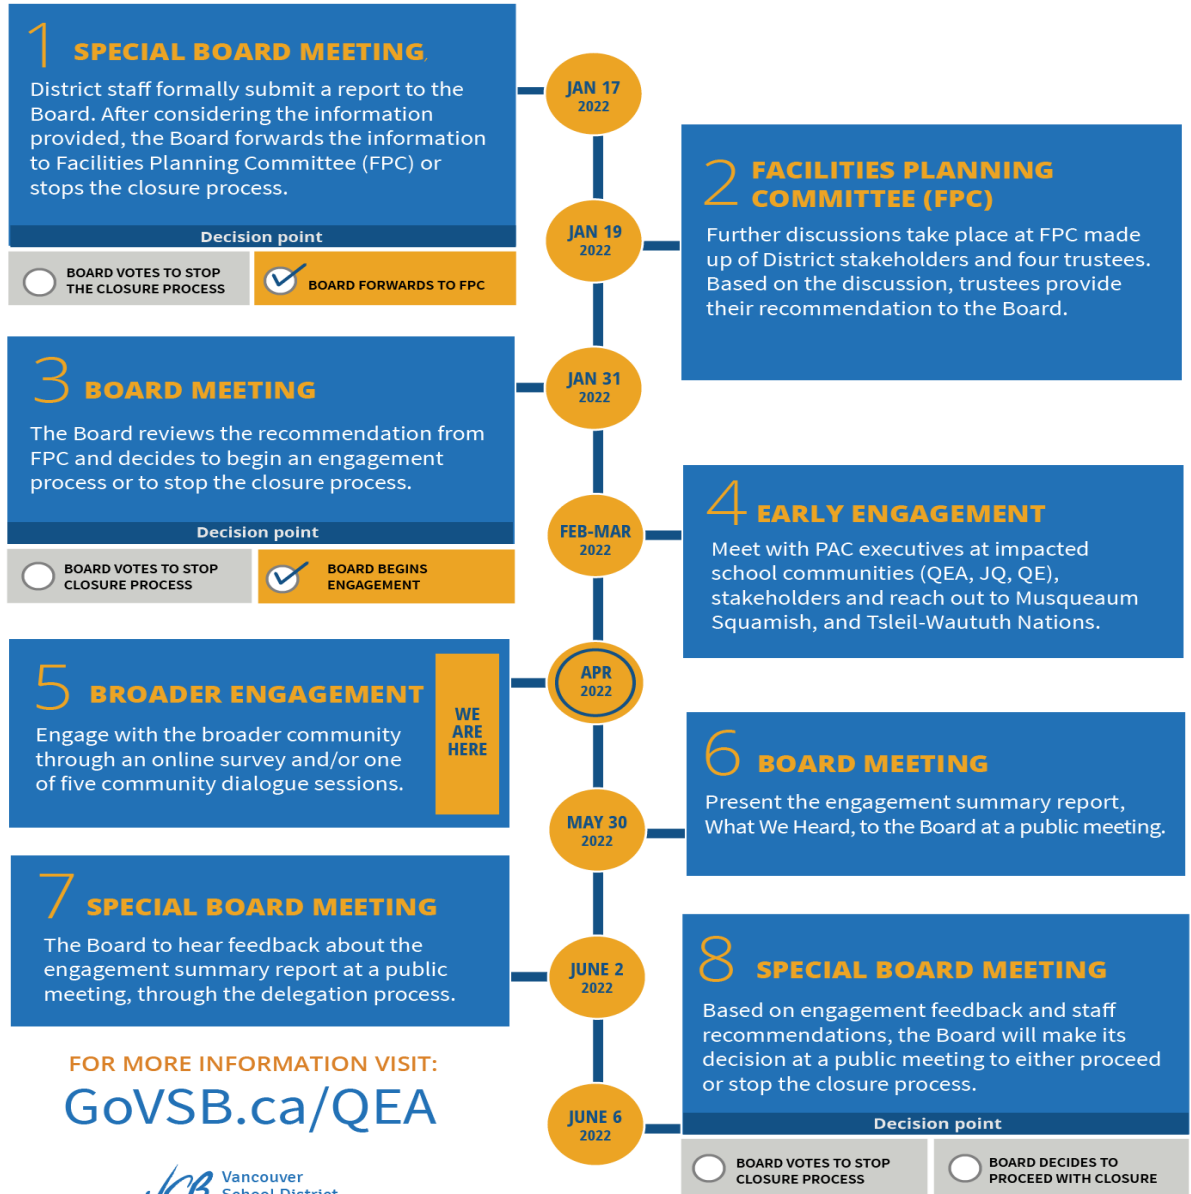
1 SPECIAL BOARD MEETING

District staff formally submit a report to the Board. After considering the information provided, the Board forwards the information to Facilities Planning Committee (FPC) or stops the closure process.

Decision point

BOARD VOTES TO STOP THE CLOSURE PROCESS

BOARD FORWARDS TO FPC

JAN 17 2022

JAN 19 2022

2 FACILITIES PLANNING COMMITTEE (FPC)

Further discussions take place at FPC made up of District stakeholders and four trustees. Based on the discussion, trustees provide their recommendation to the Board.

3 BOARD MEETING

The Board reviews the recommendation from FPC and decides to begin an engagement process or to stop the closure process.

Decision point

BOARD VOTES TO STOP CLOSURE PROCESS

BOARD BEGINS ENGAGEMENT

JAN 31 2022

FEB-MAR 2022

4 EARLY ENGAGEMENT

Meet with PAC executives at impacted school communities (QEA, JQ, QE), stakeholders and reach out to Musqueaum Squamish, and Tsleil-Waututh Nations.

5 BROADER ENGAGEMENT

Engage with the broader community through an online survey and/or one of five community dialogue sessions.

WE ARE HERE

APR 2022

MAY 30 2022

6 BOARD MEETING

Present the engagement summary report, What We Heard, to the Board at a public meeting.

7 SPECIAL BOARD MEETING

The Board to hear feedback about the engagement summary report at a public meeting, through the delegation process.

JUNE 2 2022

8 SPECIAL BOARD MEETING

Based on engagement feedback and staff recommendations, the Board will make its decision at a public meeting to either proceed or stop the closure process.

Decision point

JUNE 6 2022

BOARD VOTES TO STOP CLOSURE PROCESS

BOARD DECIDES TO PROCEED WITH CLOSURE

FOR MORE INFORMATION VISIT:

GoVSB.ca/QEA

Vancouver School District